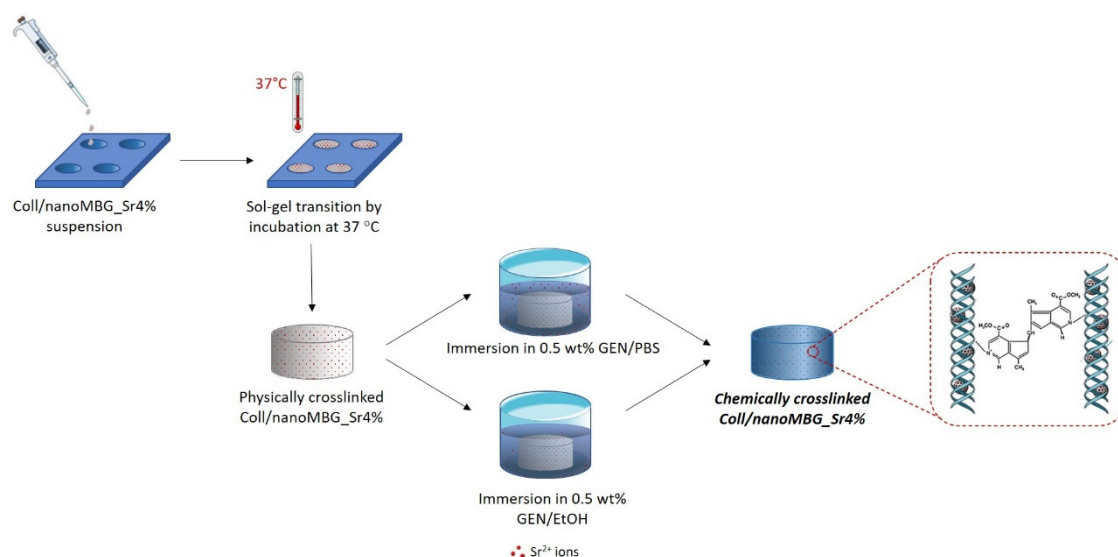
37°C

Coll/nanoMBG_Sr4% suspension

Sol-gel transition by incubation at 37 °C

Physically crosslinked Coll/nanoMBG_Sr4%

Immersion in 0.5 wt% GEN/PBS

Immersion in 0.5 wt% GEN/EtOH

Chemically crosslinked Coll/nanoMBG_Sr4%

$H_3CO$ C O O

C O $OCH_3$

$CH_3$

$CH_3$

N H

N H

$Sr^{2+}$ ions